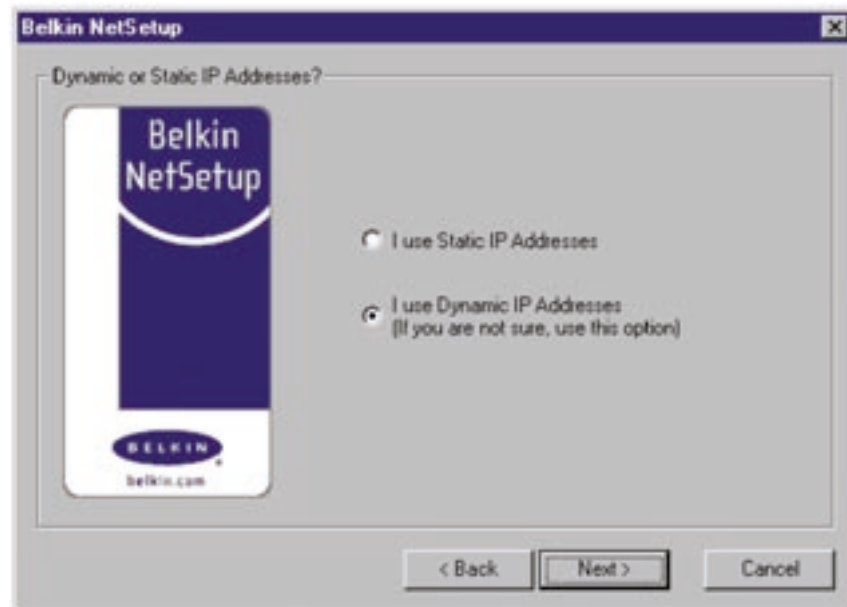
Belkin NetSetup

Dynamic or Static IP Addresses?

Belkin NetSetup

BELKIN

belkin.com

I use Static IP Addresses

I use Dynamic IP Addresses
(If you are not sure, use this option)

< Back

Next >

Cancel